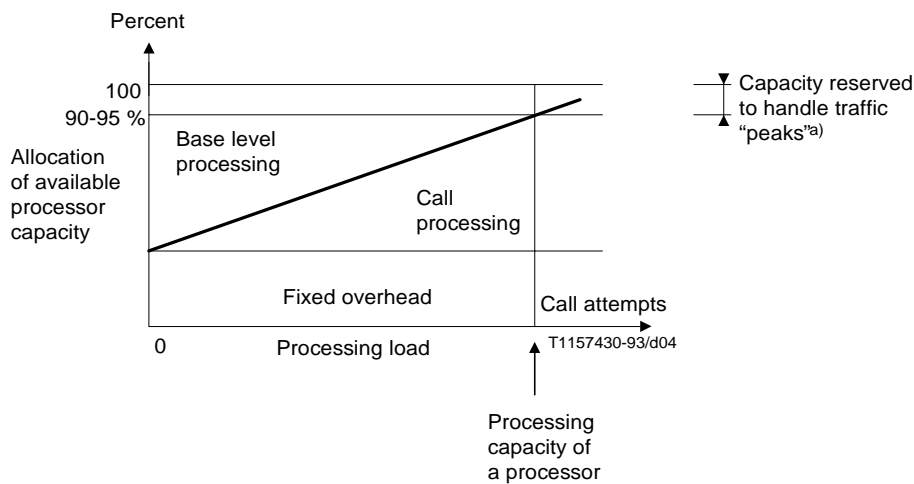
Percent

100

90-95 %

Capacity reserved to handle traffic "peaks"a)

Allocation of available processor capacity

Base level processing

Call processing

Fixed overhead

Call attempts

0

Processing load

T1157430-93/d04

Processing capacity of a processor